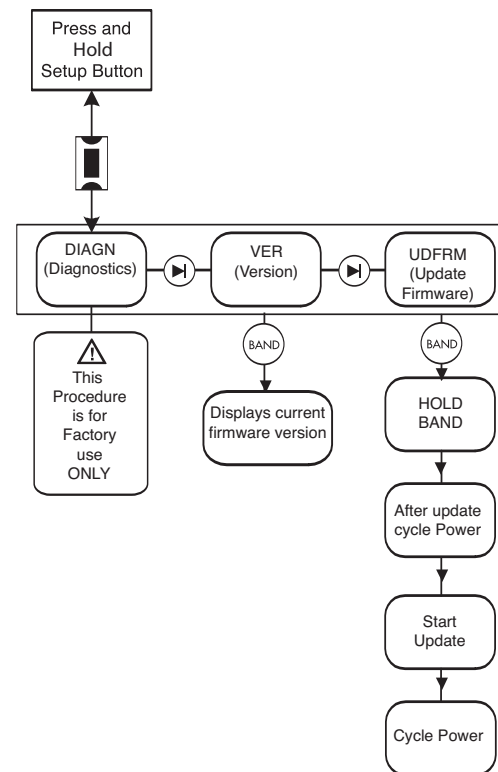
Press and Hold Setup Button

DIAGN (Diagnostics)

VER (Version)

UDFRM (Update Firmware)

This Procedure is for Factory use ONLY

BAND

Displays current firmware version

BAND

HOLD BAND

After update cycle Power

Start Update

Cycle Power